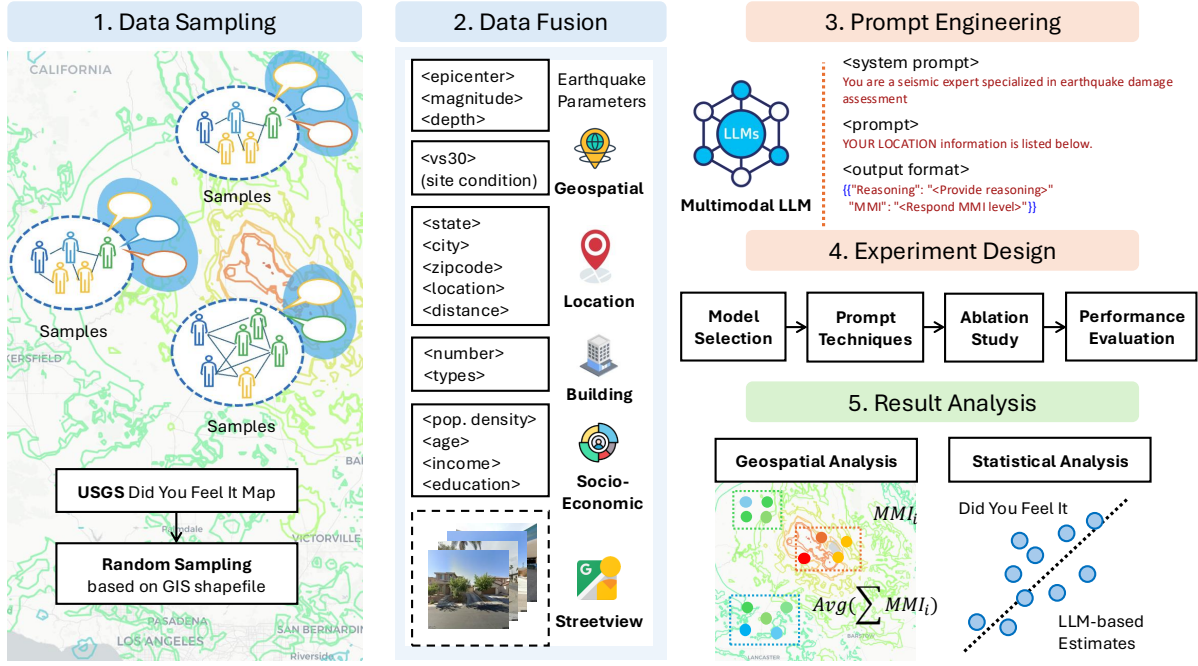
1. Data Sampling

CALIFORNIA

Samples

Samples

Samples

KERSFIELD

BA

USGS Did You Feel It Map

Random Sampling based on GIS shapefile

VICTORVILLE

PASADENA

LOS ANGELES

SAN BERNARDIN

Riverside

2. Data Fusion

<epicenter>
<magnitude>
<depth>

Earthquake Parameters

<vs30>
(site condition)

Geospatial

<state>
<city>
<zipcode>
<location>
<distance>

Location

<number>
<types>

Building

<pop. density>
<age>
<income>
<education>

Socio-Economic

Streetview

3. Prompt Engineering

LLMs

Multimodal LLM

<system prompt>
You are a seismic expert specialized in earthquake damage assessment

<prompt>
YOUR LOCATION information is listed below.

<output format>
{{"Reasoning": "<Provide reasoning>"
"MMI": "<Respond MMI level>"}}

4. Experiment Design

Model Selection

Prompt Techniques

Ablation Study

Performance Evaluation

5. Result Analysis

Geospatial Analysis

$MMI_i$

$Avg(\sum MMI_i)$

BARSTOW

LANCASTER

Statistical Analysis

Did You Feel It

LLM-based Estimates